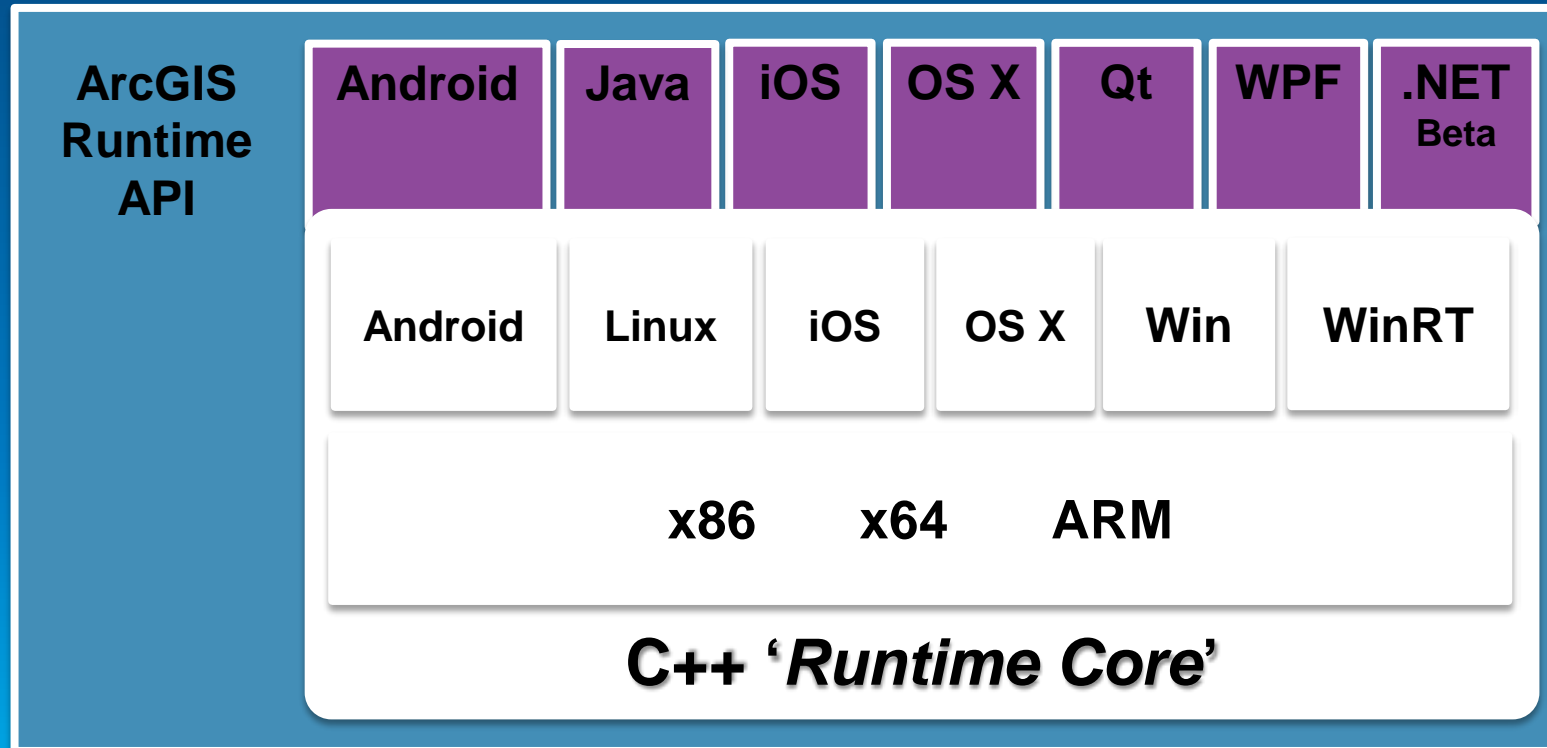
ArcGIS Runtime API

| Android | Java | iOS | OS X | Qt | WPF | .NET Beta |
|---|---|---|---|---|---|---|

| Android | Linux | iOS | OS X | Win | WinRT |
|---|---|---|---|---|---|

x86 x64 ARM

C++ ‘Runtime Core’